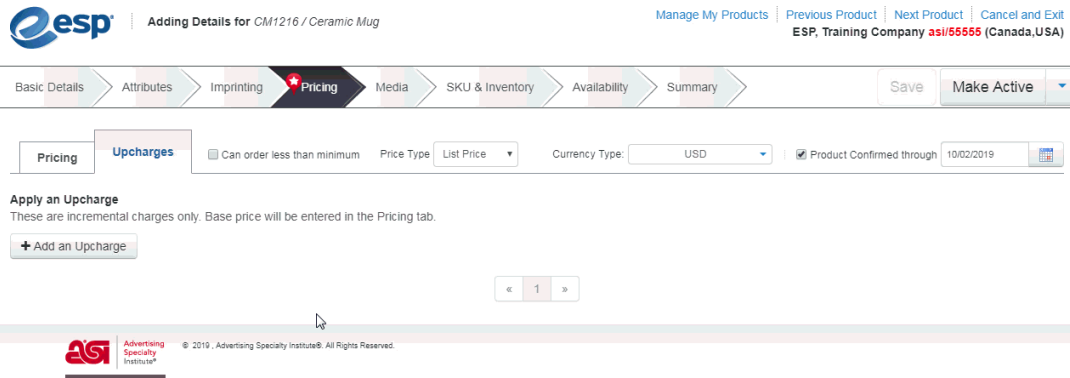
esp® Adding Details for CM1216 / Ceramic Mug

Manage My Products | Previous Product | Next Product | Cancel and Exit

ESP, Training Company asi/55555 (Canada,USA)

Basic Details | Attributes | Imprinting | Pricing | Media | SKU & Inventory | Availability | Summary

Save | Make Active

Pricing | Upcharges | Can order less than minimum | Price Type List Price | Currency Type: USD | Product Confirmed through 10/02/2019

Apply an Upcharge

These are incremental charges only. Base price will be entered in the Pricing tab.

+ Add an Upcharge

« 1 »

asi Advertising Specialty Institute®

© 2019 , Advertising Specialty Institute®. All Rights Reserved.